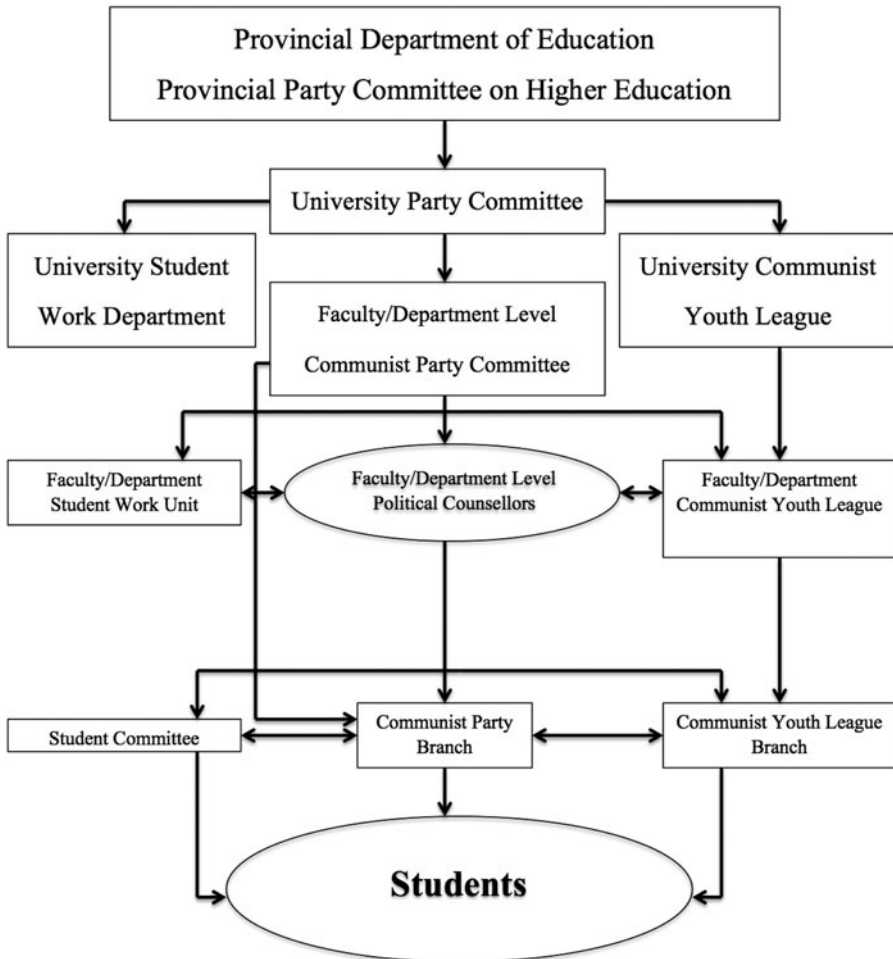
Provincial Department of Education
Provincial Party Committee on Higher Education

University Party Committee

University Student Work Department

Faculty/Department Level Communist Party Committee

University Communist Youth League

Faculty/Department Student Work Unit

Faculty/Department Level Political Counsellors

Faculty/Department Communist Youth League

Student Committee

Communist Party Branch

Communist Youth League Branch

Students